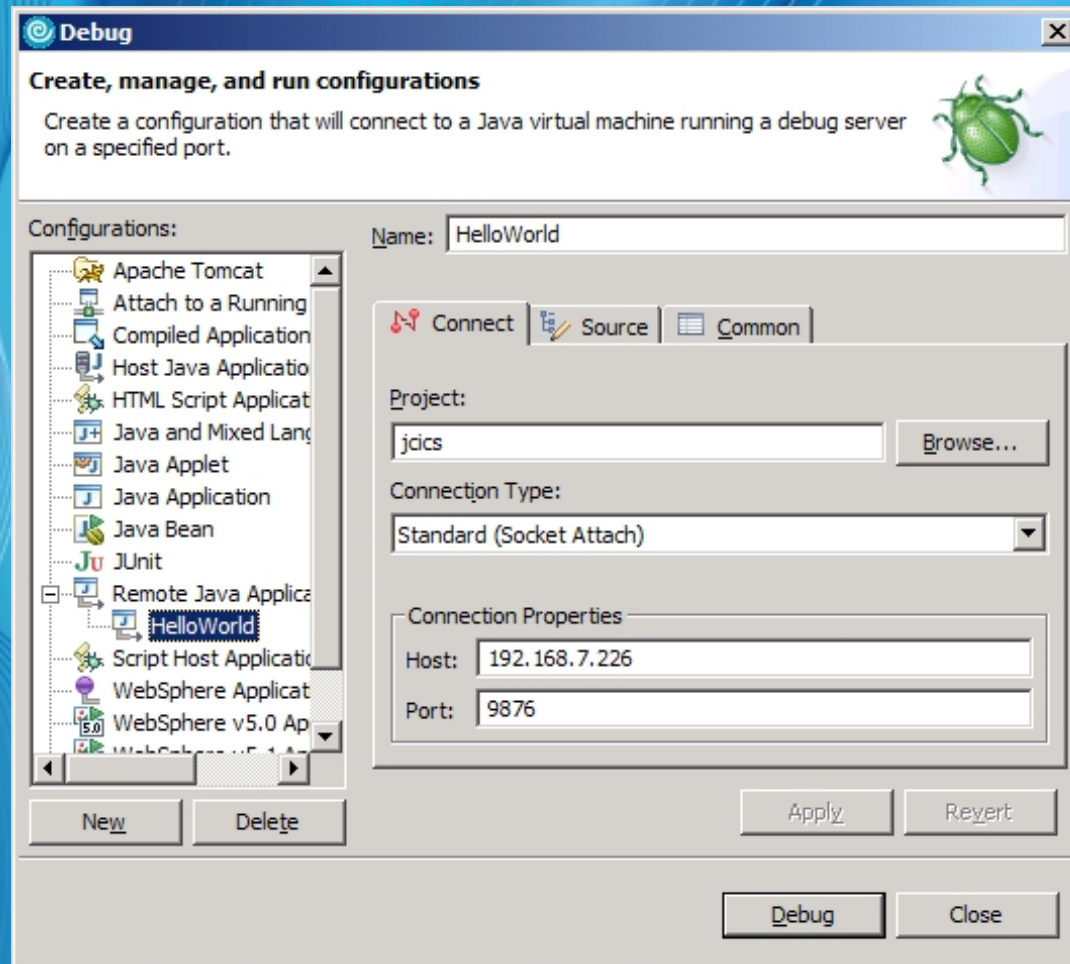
Debug

Create, manage, and run configurations

Create a configuration that will connect to a Java virtual machine running a debug server on a specified port.

Configurations:

Apache Tomcat
Attach to a Running
Compiled Application
Host Java Applicatio
HTML Script Applicat
Java and Mixed Lang
Java Applet
Java Application
Java Bean
JUnit
Remote Java Applica
HelloWorld
Script Host Applicatio
WebSphere Applicat
WebSphere v5.0 Ap
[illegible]

New
Delete

Name: HelloWorld

Connect
Source
Common

Project:
jcics
Browse...

Connection Type:
Standard (Socket Attach)

Connection Properties
Host: 192.168.7.226
Port: 9876

Apply
Revert

Debug
Close